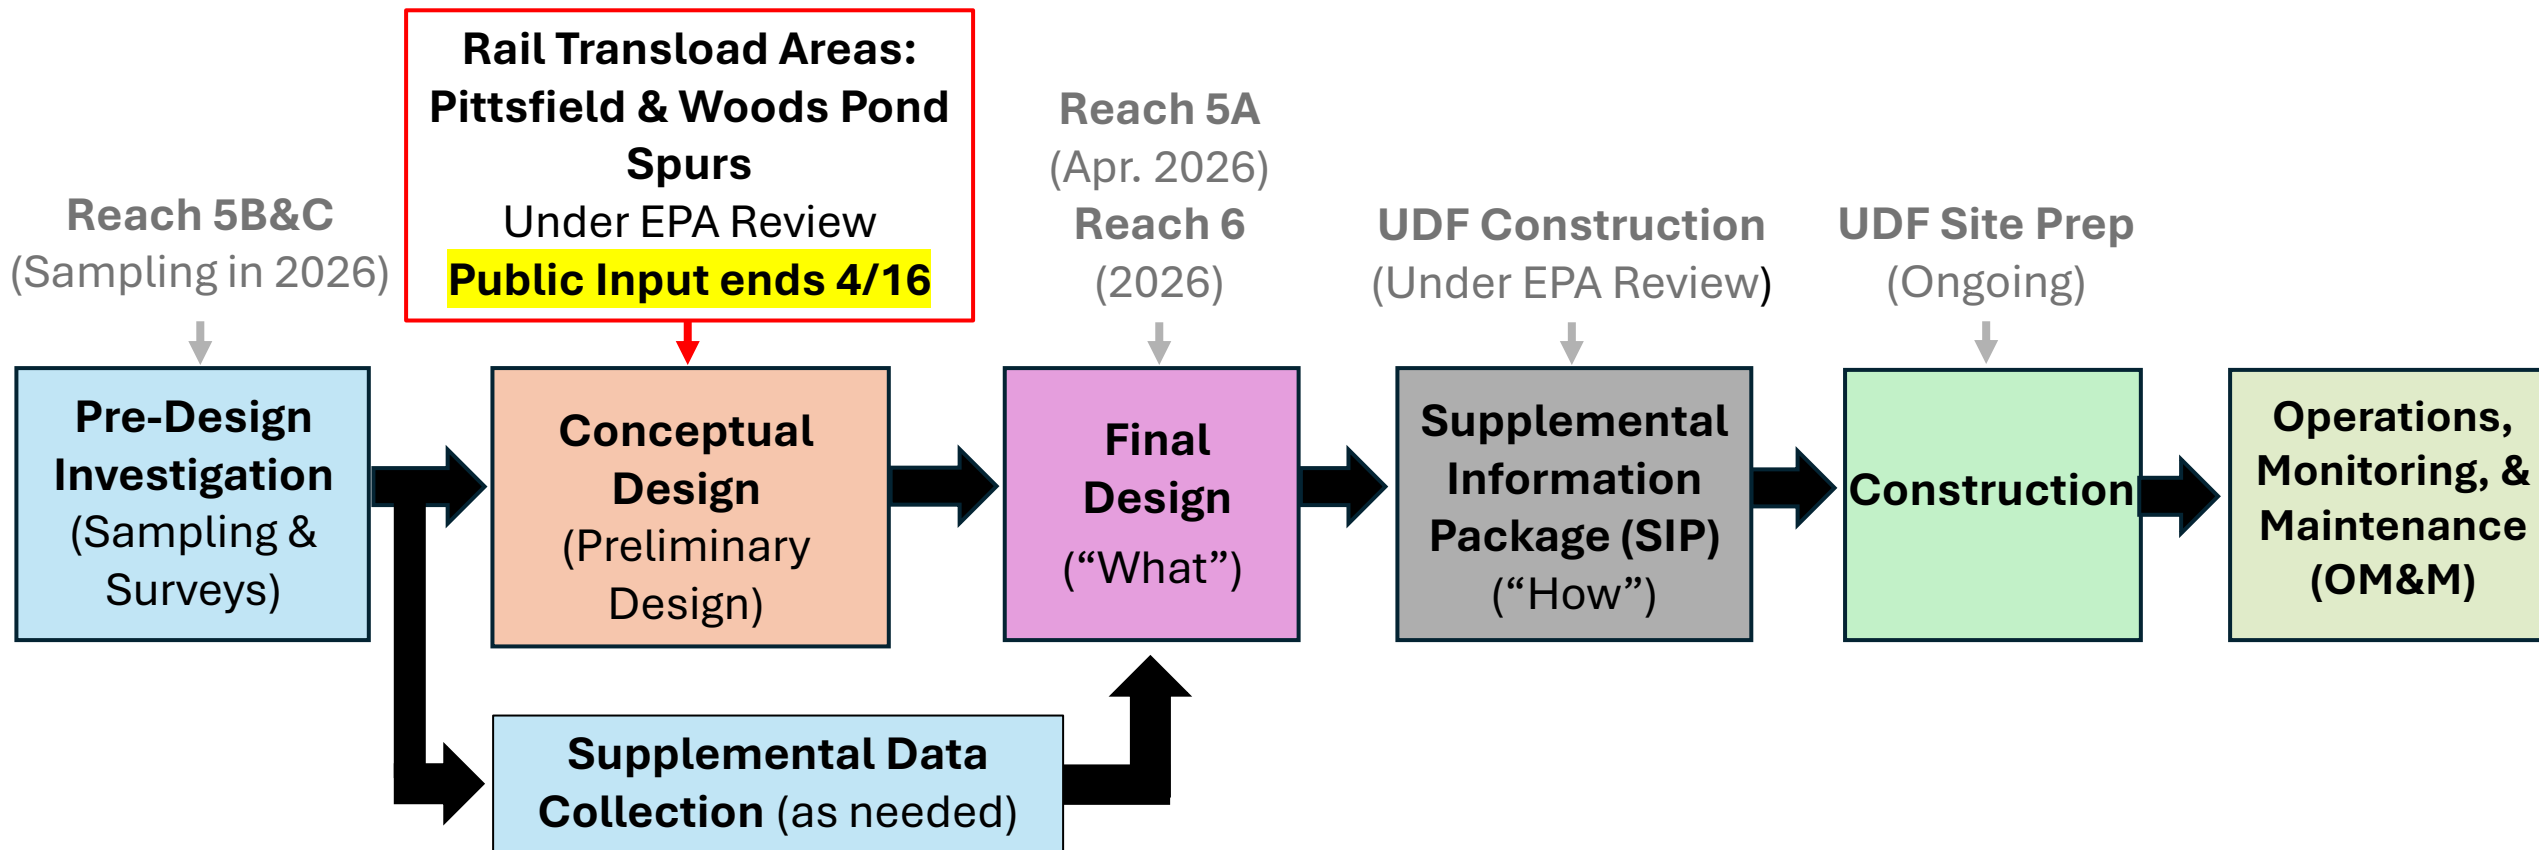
Rail Transload Areas:
Pittsfield & Woods Pond Spurs
Under EPA Review
Public Input ends 4/16

Reach 5B&C
(Sampling in 2026)

Reach 5A
(Apr. 2026)
Reach 6
(2026)

UDF Construction
(Under EPA Review)

UDF Site Prep
(Ongoing)

Pre-Design Investigation (Sampling & Surveys)

Conceptual Design (Preliminary Design)

Final Design ("What")

Supplemental Information Package (SIP) ("How")

Construction

Operations, Monitoring, & Maintenance (OM&M)

Supplemental Data Collection (as needed)